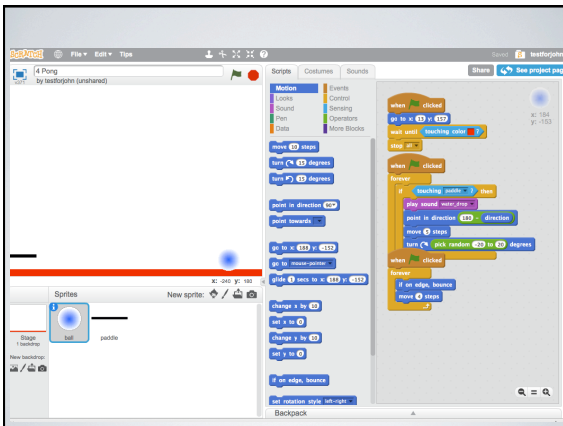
SCRATCH File ▾ Edit ▾ Tips

Saved testforjohn

4 Pong
by testforjohn (unshared)

Scripts Costumes Sounds

Share See project page

Motion
Looks
Sound
Pen
Data
Events
Control
Sensing
Operators
More Blocks

move 10 steps
turn 15 degrees
turn 15 degrees

point in direction 90▾
point towards ▾

go to x: 188 y: -152
go to mouse-pointer ▾
glide 1 secs to x: 188 y: -152

change x by 10
set x to 0
change y by 10
set y to 0

if on edge, bounce

set rotation style left-right ▾

when clicked
go to x: 13 y: 157
wait until touching color ?
stop all ▾

when clicked
forever
if touching paddle ▾ ? then
play sound water_drop ▾
point in direction 180 - direction
move 3 steps
turn pick random -20 to 20 degrees

when clicked
forever
if on edge, bounce
move 4 steps

x: 184
y: -153

x: -240 y: 180

Sprites
New sprite:

Stage
1 backdrop
New backdrop:

ball
paddle

Backpack